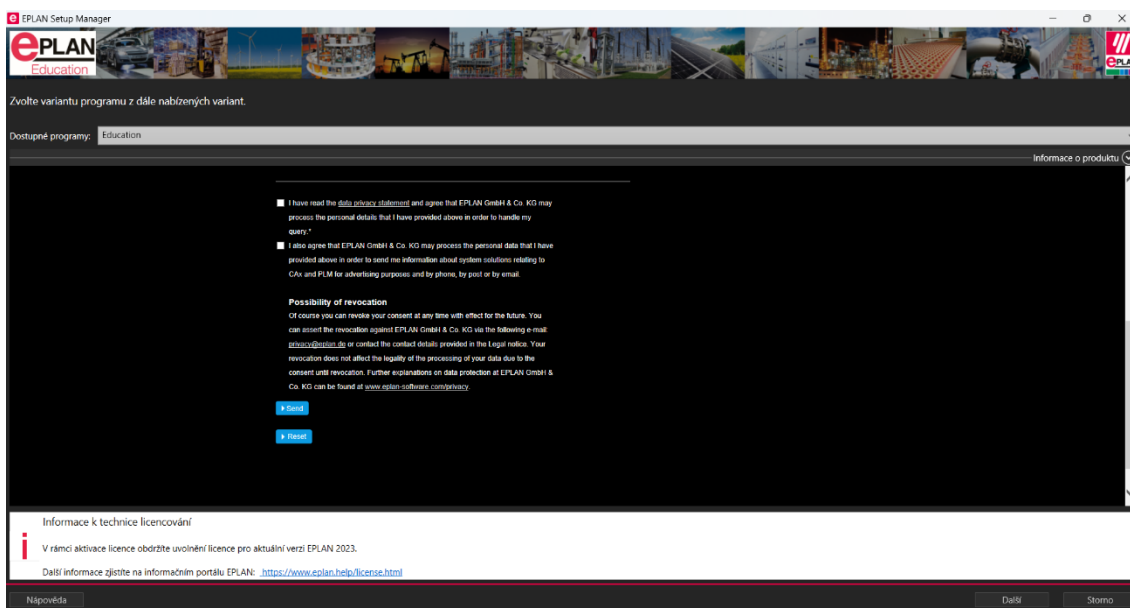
EPLAN Setup Manager

EPLAN Education

EPLAN

Zvolte variantu programu z dále nabízených variant.

Dostupné programy: Education

Informace o produktu

I have read the data privacy statement and agree that EPLAN GmbH & Co. KG may process the personal details that I have provided above in order to handle my query.*

I also agree that EPLAN GmbH & Co. KG may process the personal data that I have provided above in order to send me information about system solutions relating to CAx and PLM for advertising purposes and by phone, by post or by email.

Possibility of revocation

Of course you can revoke your consent at any time with effect for the future. You can assert the revocation against EPLAN GmbH & Co. KG via the following e-mail: privacy@eplan.de or contact the contact details provided in the Legal notice. Your revocation does not affect the legality of the processing of your data due to the consent until revocation. Further explanations on data protection at EPLAN GmbH & Co. KG can be found at www.eplan-software.com/privacy.

Send

Reset

Informace k technice licencování

V rámci aktivace licence obdržíte uvolnění licence pro aktuální verzi EPLAN 2023.

Další informace zjistíte na informačním portálu EPLAN: https://www.eplan.help/license.html

Nápověda

Další

Storno